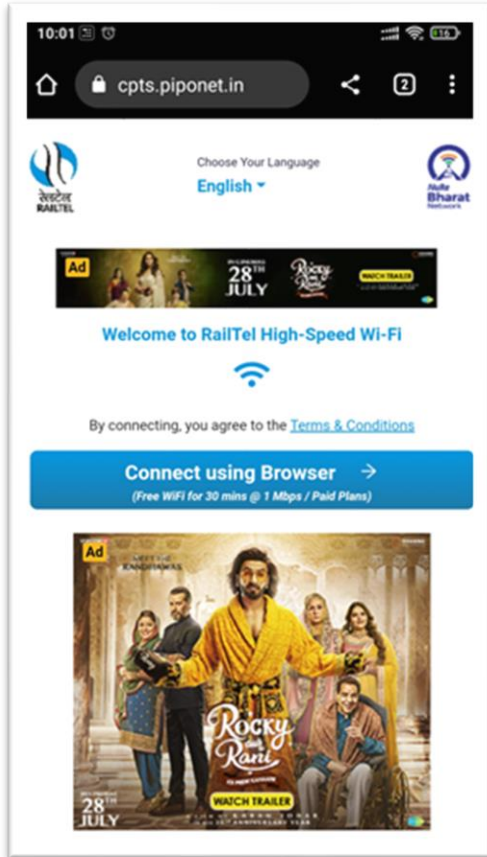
10:01

cpts.piponet.in

2

रेलटेल
RAILTEL

Choose Your Language
English

Hello Bharat

Ad
28TH JULY
Rocky aur Rani
WATCH TRAILER

Welcome to RailTel High-Speed Wi-Fi

By connecting, you agree to the Terms & Conditions

Connect using Browser →
(Free WiFi for 30 mins @ 1 Mbps / Paid Plans)

Ad
RANDHAWAS
Rocky aur Rani
28TH JULY
WATCH TRAILER